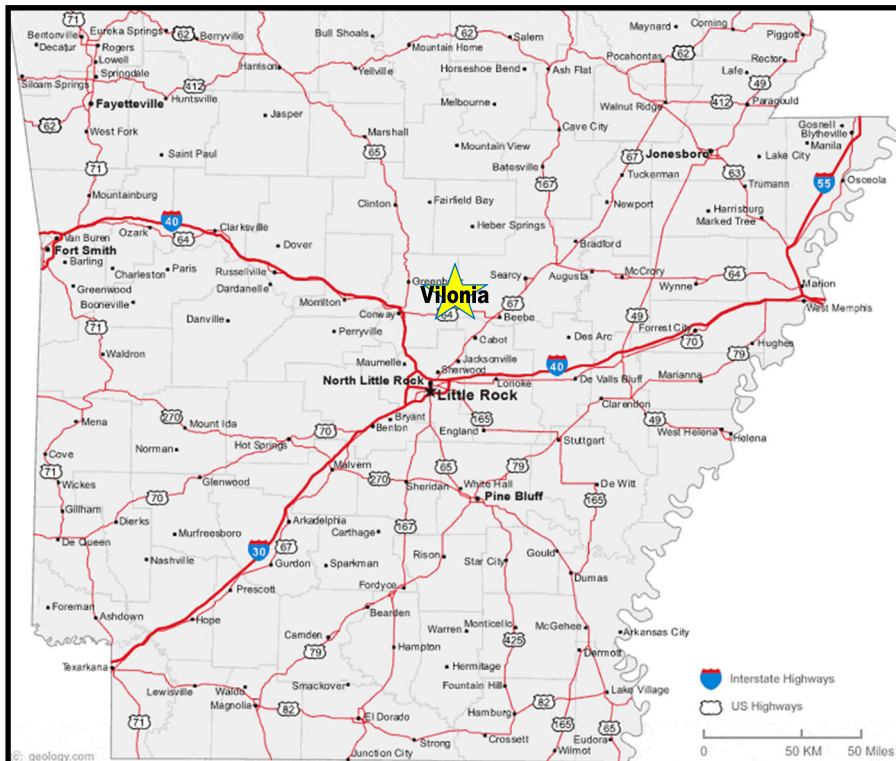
71
Bentonville
Eureka Springs
62
Berryville
Bull Shoals
62
Mountain Home
Salem
Maynard
Corning
Piggott
Decatur
Rogers
Lowell
Springdale
Harrison
Yellville
Horseshoe Bend
Ash Flat
Pocahontas
62
Rector
Siloam Springs
412
Lafe
49
Fayetteville
Huntsville
Melbourne
Walnut Ridge
412
Paragould
Jasper
62
West Fork
Marshall
Cave City
Gosnell
Blytheville
Manila
Saint Paul
65
Mountain View
67
Jonesboro
Lake City
71
Batesville
Tuckerman
63
Trumann
55
Osceola
Mountainburg
Clinton
Fairfield Bay
167
Newport
Harrisburg
Marked Tree
40
Clarksville
Van Buren
Ozark
64
Dover
Heber Springs
Fort Smith
Bradford
Barling
Charleston
Paris
Russellville
Greenbrier
Searcy
Augusta
McCrory
64
Greenwood
Dardanelle
Vilonia
Wynne
Marion
Booneville
Morrilton
Conway
67
Beebe
49
West Memphis
71
Danville
Perryville
64
Forrest City
70
Cabot
Des Arc
Waldron
Maumelle
Jacksonville
79
Hughes
Sherwood
40
North Little Rock
Lonoke
De Valls Bluff
Marianna
Little Rock
Mena
270
Mount Ida
Bryant
165
Clarendon
70
Benton
England
49
West Helena
Helena
Norman
Hot Springs
Stuttgart
Cove
71
Malvern
65
79
Wickes
Glenwood
270
Sheridan
White Hall
De Witt
70
Pine Bluff
Gillham
Dierks
Arkadelphia
165
Murfreesboro
Carthage
167
De Queen
30
67
Nashville
Gurdon
Sparkman
Rison
Star City
Gould
Dumas
Prescott
Fordyce
Foreman
Ashdown
Hope
Bearden
Camden
Warren
Monticello
McGehee
Arkansas City
79
Hampton
425
Dermott
Texarkana
Hermitage
Lewisville
Smackover
Fountain Hill
Lake Village
Interstate Highways
Waldo
82
Magnolia
82
El Dorado
Hamburg
165
US Highways
71
Crossett
65
Eudora
geology.com
Junction City
Strong
Wilmot
0
50 KM
50 Miles